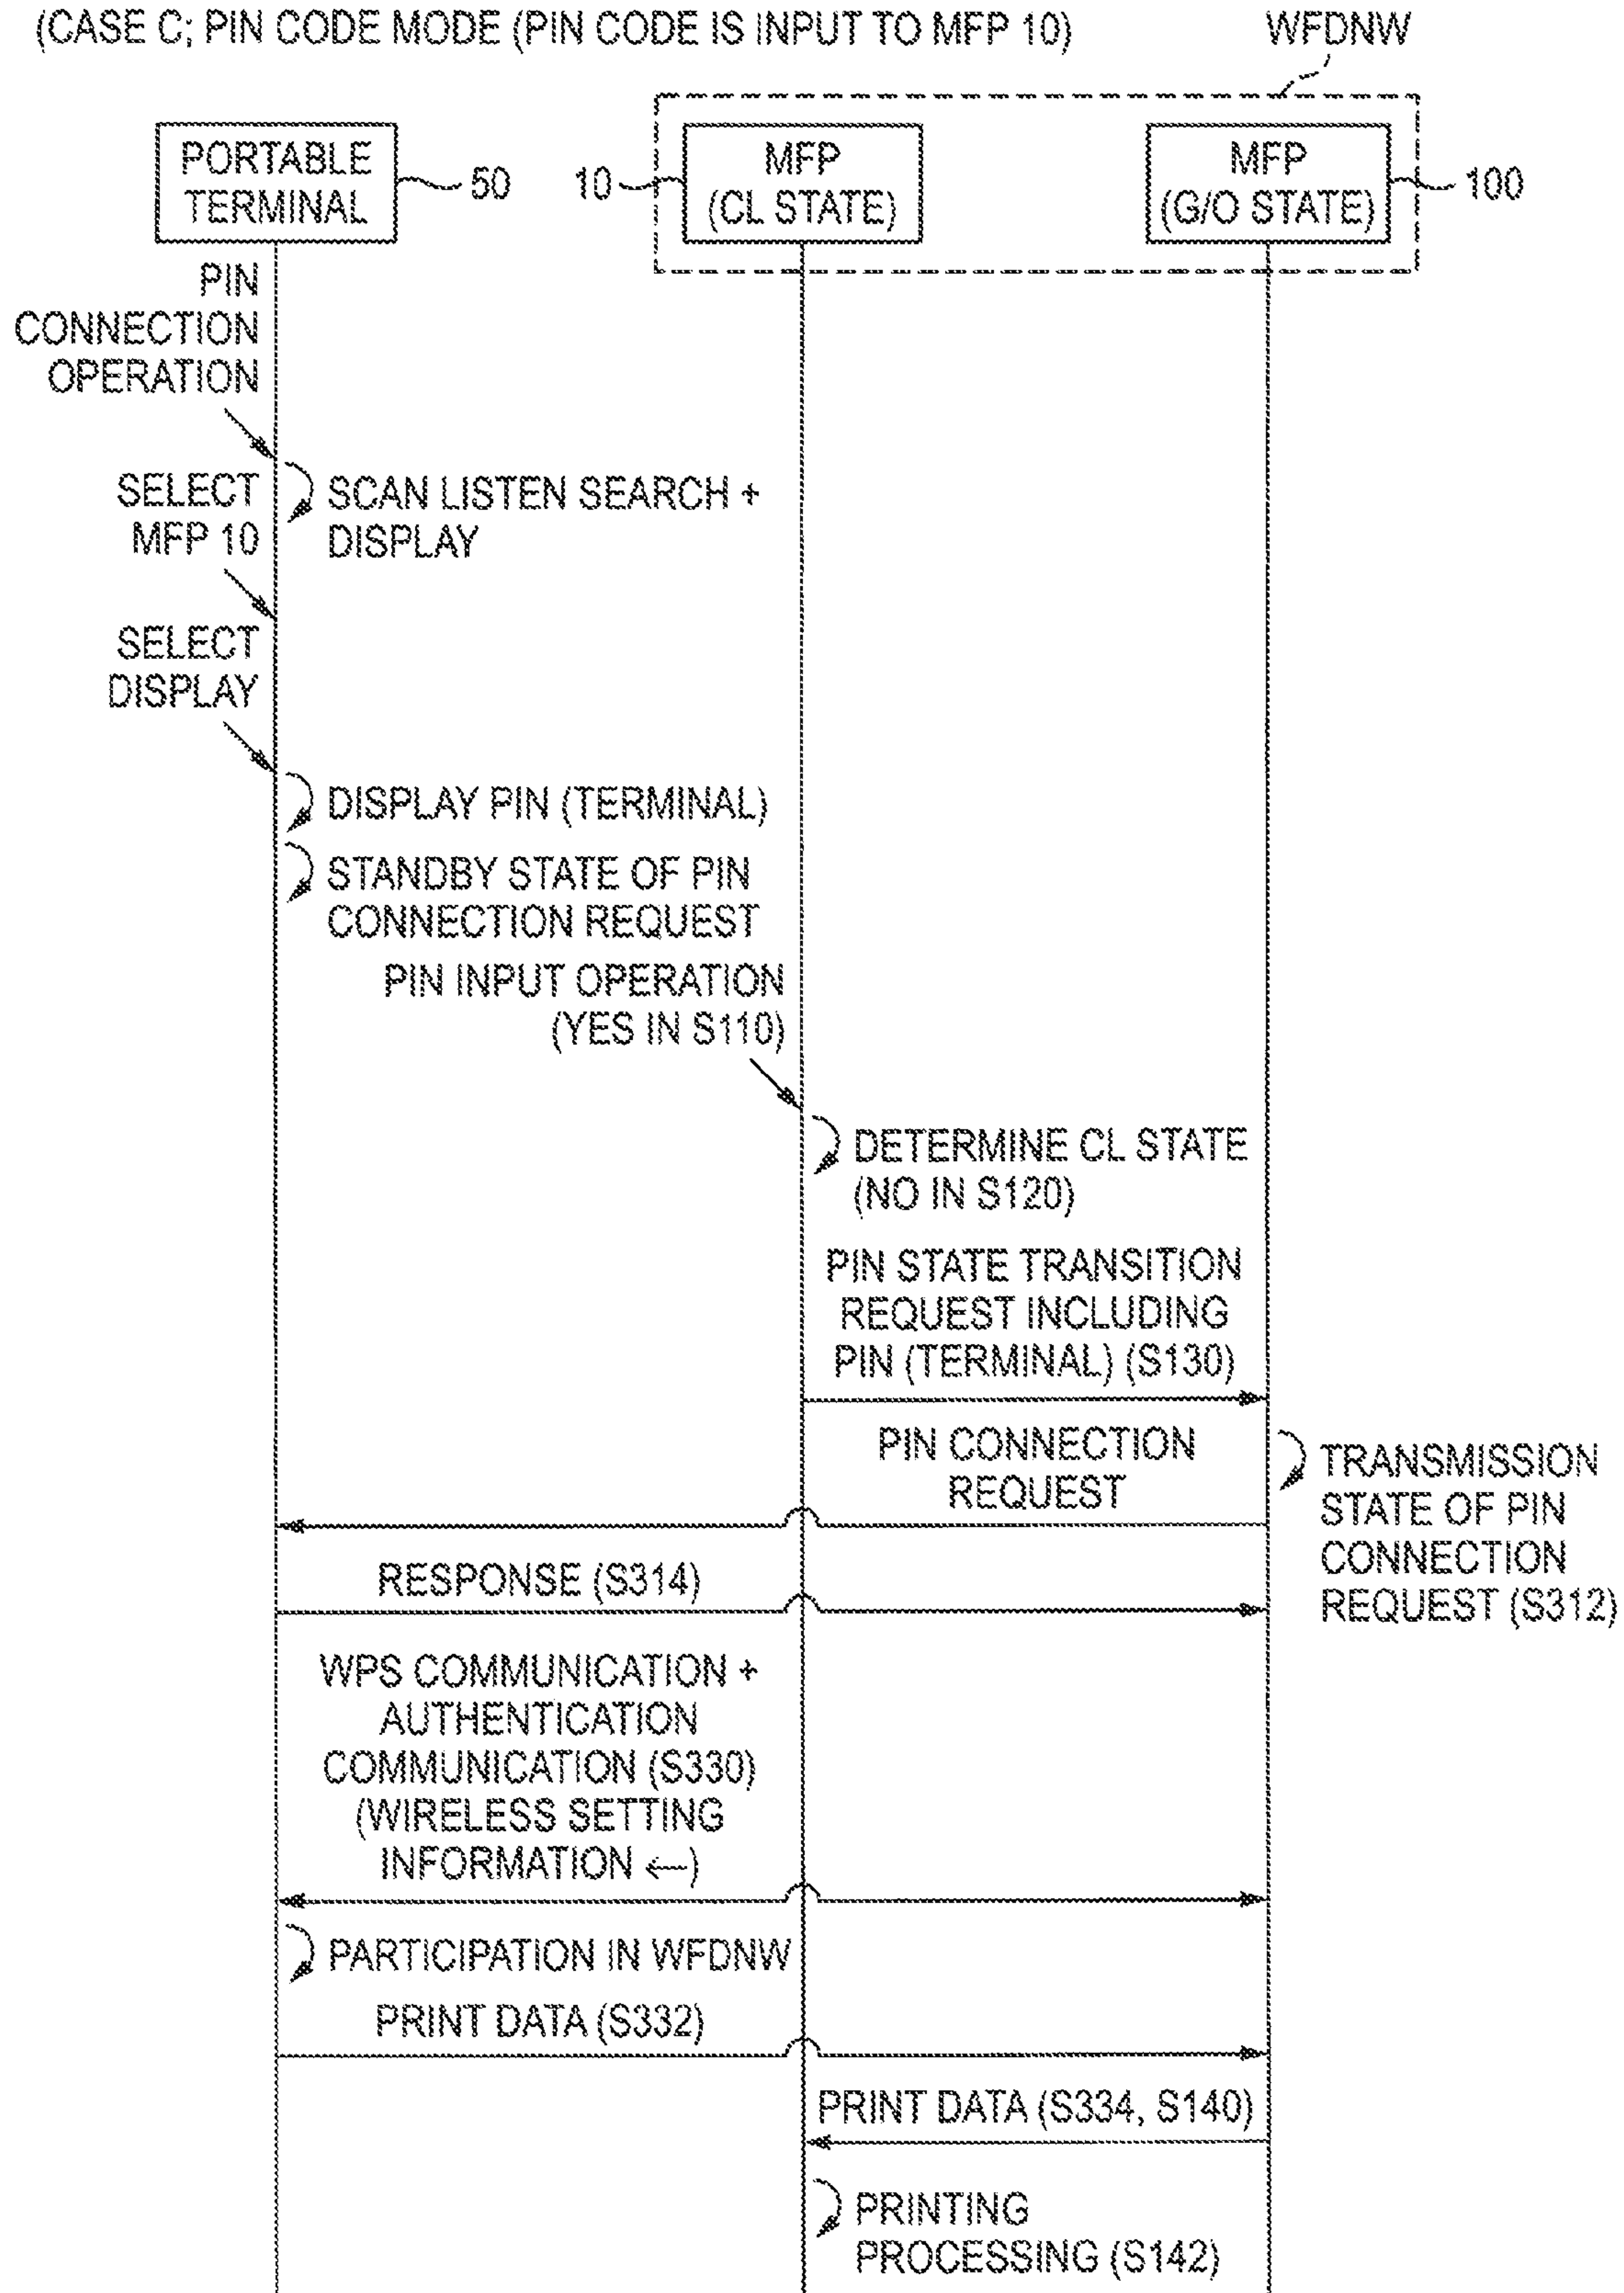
(CASE C; PIN CODE MODE (PIN CODE IS INPUT TO MFP 10)

WFDNW

PORTABLE TERMINAL 50

10 MFP (CL STATE)

MFP (G/O STATE) 100

PIN CONNECTION OPERATION

SCAN LISTEN SEARCH + DISPLAY

SELECT MFP 10

SELECT DISPLAY

DISPLAY PIN (TERMINAL)

STANDBY STATE OF PIN CONNECTION REQUEST

PIN INPUT OPERATION (YES IN S110)

DETERMINE CL STATE (NO IN S120)

PIN STATE TRANSITION REQUEST INCLUDING PIN (TERMINAL) (S130)

PIN CONNECTION REQUEST

TRANSMISSION STATE OF PIN CONNECTION REQUEST (S312)

RESPONSE (S314)

WPS COMMUNICATION + AUTHENTICATION COMMUNICATION (S330) (WIRELESS SETTING INFORMATION ←)

PARTICIPATION IN WFDNW

PRINT DATA (S332)

PRINT DATA (S334, S140)

PRINTING PROCESSING (S142)